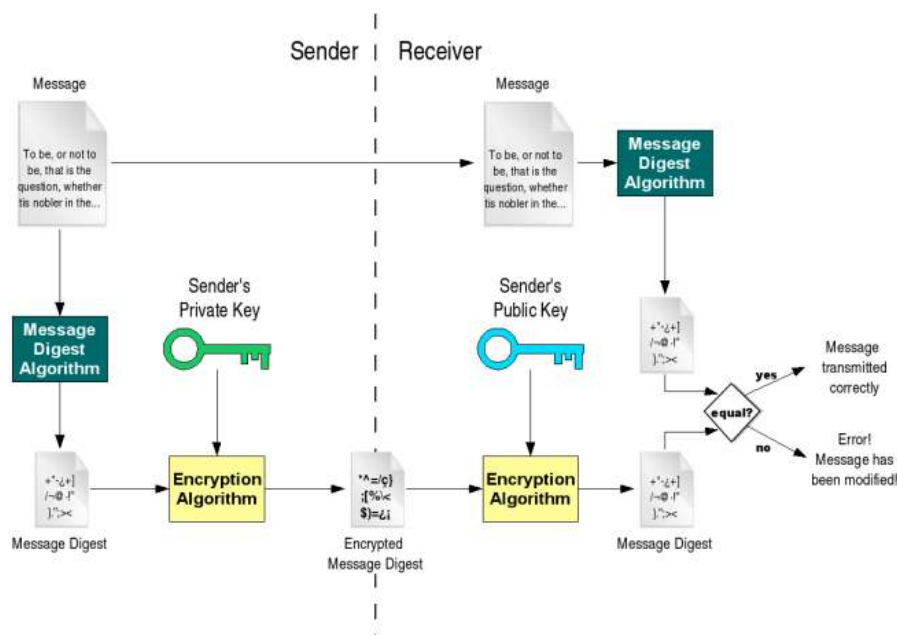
Sender | Receiver

Message

To be, or not to be, that is the question, whether tis nobler in the...

Message

To be, or not to be, that is the question, whether tis nobler in the...

Message Digest Algorithm

Message Digest Algorithm

Sender's Private Key

Sender's Public Key

+"-¿+] /~@-!" ]."><

yes

Message transmitted correctly

equal?

no

Error! Message has been modified!

+"-¿+] /~@-!" ]."><

Message Digest

Encryption Algorithm

*^=/ç} ;[%\< $)=¿¡

Encrypted Message Digest

Encryption Algorithm

+"-¿+] /~@-!" ]."><

Message Digest